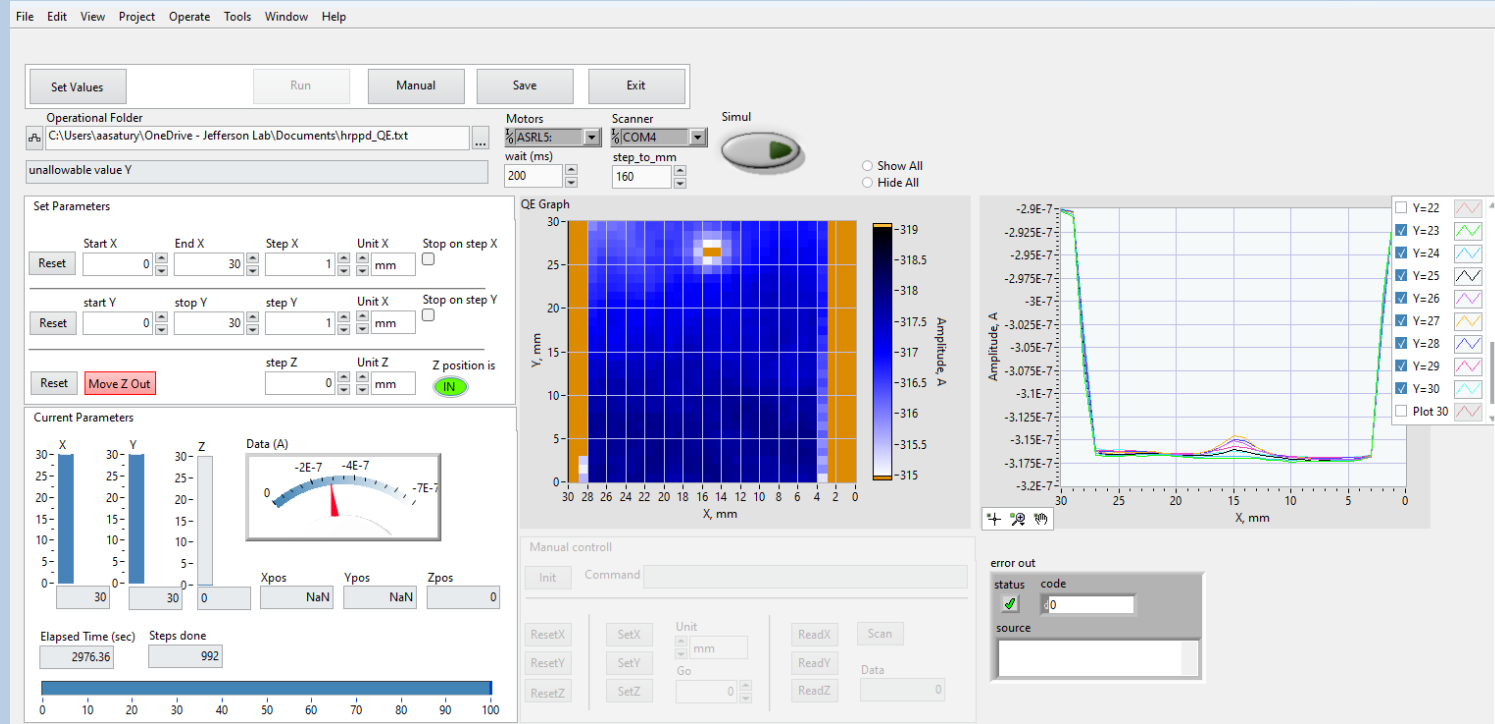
File Edit View Project Operate Tools Window Help

Set Values Run Manual Save Exit

Operational Folder
C:\Users\aasatury\OneDrive - Jefferson Lab\Documents\hrppd_QE.txt

unallowable value Y

Motors
ASRL5:
Scanner
COM4
Simul
wait (ms)
200
step_to_mm
160

Show All
Hide All

Set Parameters
Start X End X Step X Unit X Stop on step X
Reset 0 30 1 mm
start Y stop Y step Y Unit X Stop on step Y
Reset 0 30 1 mm
step Z Unit Z Z position is
Reset Move Z Out 0 mm IN

Current Parameters
X Y Z Data (A)
30 25 20 15 10 5 0
30 25 20 15 10 5 0
30 25 20 15 10 5 0
-2E-7 -4E-7 0 -7E-7
30 30 0
Xpos Ypos Zpos
NaN NaN 0
Elapsed Time (sec) Steps done
2976.36 992
0 10 20 30 40 50 60 70 80 90 100

QE Graph
30 25 20 15 10 5 0
Y, mm
30 28 26 24 22 20 18 16 14 12 10 8 6 4 2 0
X, mm
-319 -318.5 -318 -317.5 -317 -316.5 -316 -315.5 -315
Amplitude, A

-2.9E-7 -2.925E-7 -2.95E-7 -2.975E-7 -3E-7 -3.025E-7 -3.05E-7 -3.075E-7 -3.1E-7 -3.125E-7 -3.15E-7 -3.175E-7 -3.2E-7
Amplitude, A
30 25 20 15 10 5 0
X, mm
Y=22
Y=23
Y=24
Y=25
Y=26
Y=27
Y=28
Y=29
Y=30
Plot 30

Manual controll
Init Command
ResetX SetX Unit ReadX Scan
ResetY SetY mm ReadY
Go Data
ResetZ SetZ 0 ReadZ 0

error out
status code
0
source